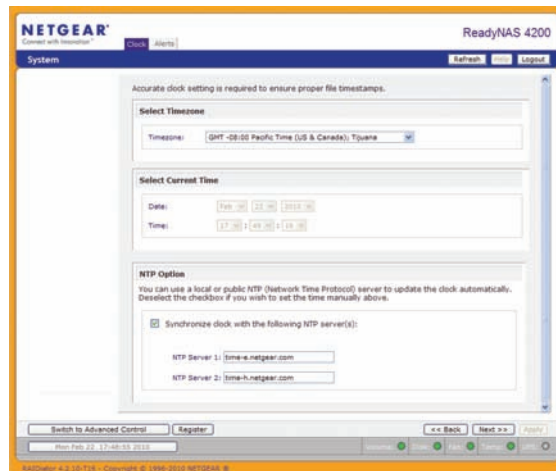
NETGEAR
Connect with Innovation

Clock | Alerts

ReadyNAS 4200

System

Refresh | Help | Logout

Accurate clock setting is required to ensure proper file timestamps.

Select Timezone

Timezone: GMT -08:00 Pacific Time (US & Canada); Tijuana

Select Current Time

Date: Feb 22 2010

Time: 17 : 48 : 16

NTP Option

You can use a local or public NTP (Network Time Protocol) server to update the clock automatically. Deselect the checkbox if you wish to set the time manually above.

Synchronize clock with the following NTP server(s):

NTP Server 1: time-e.netgear.com

NTP Server 2: time-h.netgear.com

Switch to Advanced Control | Register

<< Back | Next >> | Apply

Mon Feb 22 17:48:55 2010

Volume | Disk | Fan | Temp | UPS

RAIDiator 4.2.10-T16 - Copyright © 1996-2010 NETGEAR ®